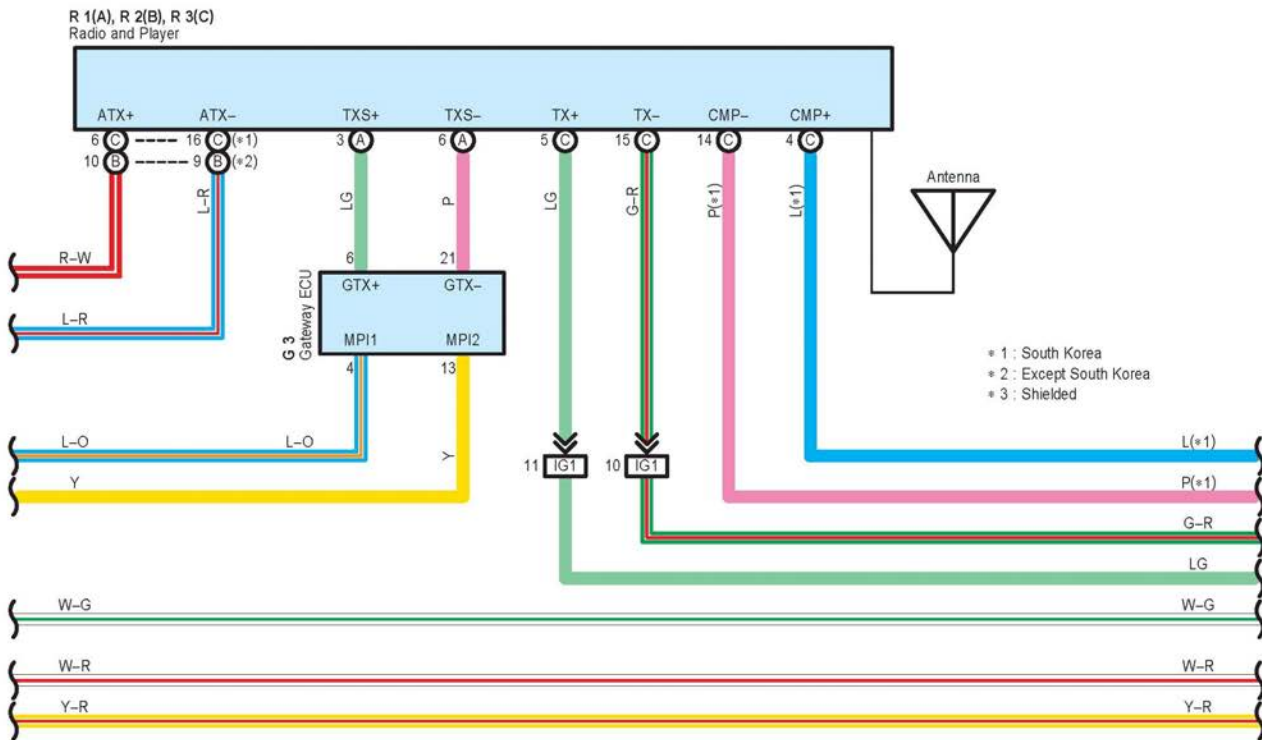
R 1(A), R 2(B), R 3(C)
Radio and Player

ATX+ ATX– TXS+ TXS– TX+ TX– CMP– CMP+

6 C 16 C (*1) 3 A 6 A 5 C 15 C 14 C 4 C
10 B 9 B (*2)

R–W
L–R
L–R
LG
P
LG
G–R
P(*1)
L(*1)

Antenna

6 21
GTX+ GTX–
G 3
Gateway ECU
MPI1 MPI2
4 13

* 1 : South Korea
* 2 : Except South Korea
* 3 : Shielded

L–O L–O
Y
Y
11 IG1 10 IG1
L(*1)
P(*1)
G–R
LG
W–G W–G
W–R W–R
Y–R Y–R